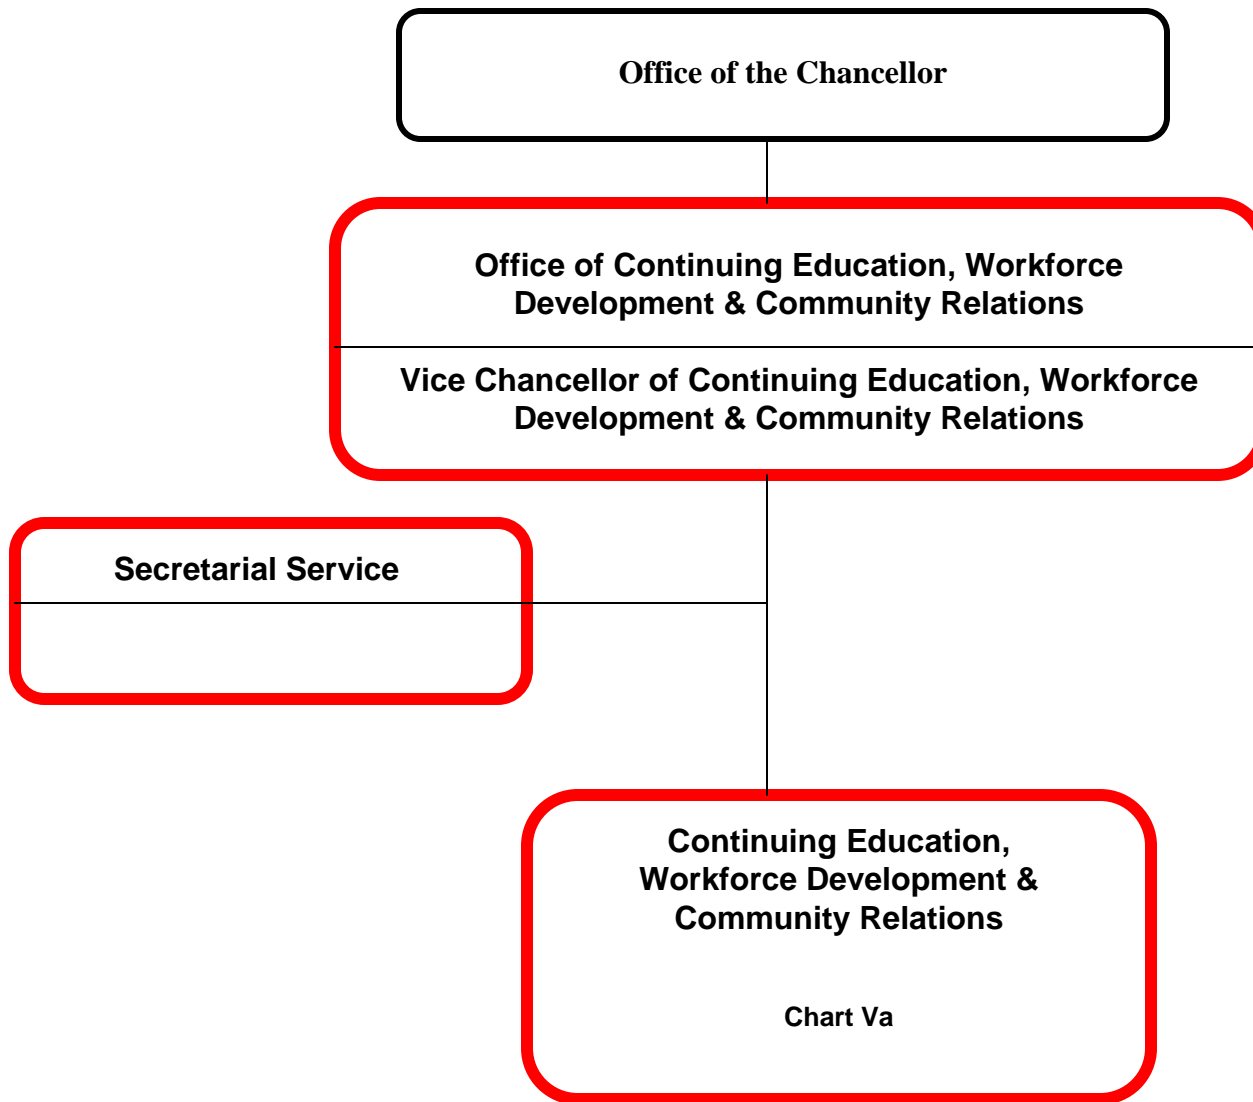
Office of the Chancellor

Office of Continuing Education, Workforce Development & Community Relations

Vice Chancellor of Continuing Education, Workforce Development & Community Relations

Secretarial Service

Continuing Education, Workforce Development & Community Relations

Chart Va